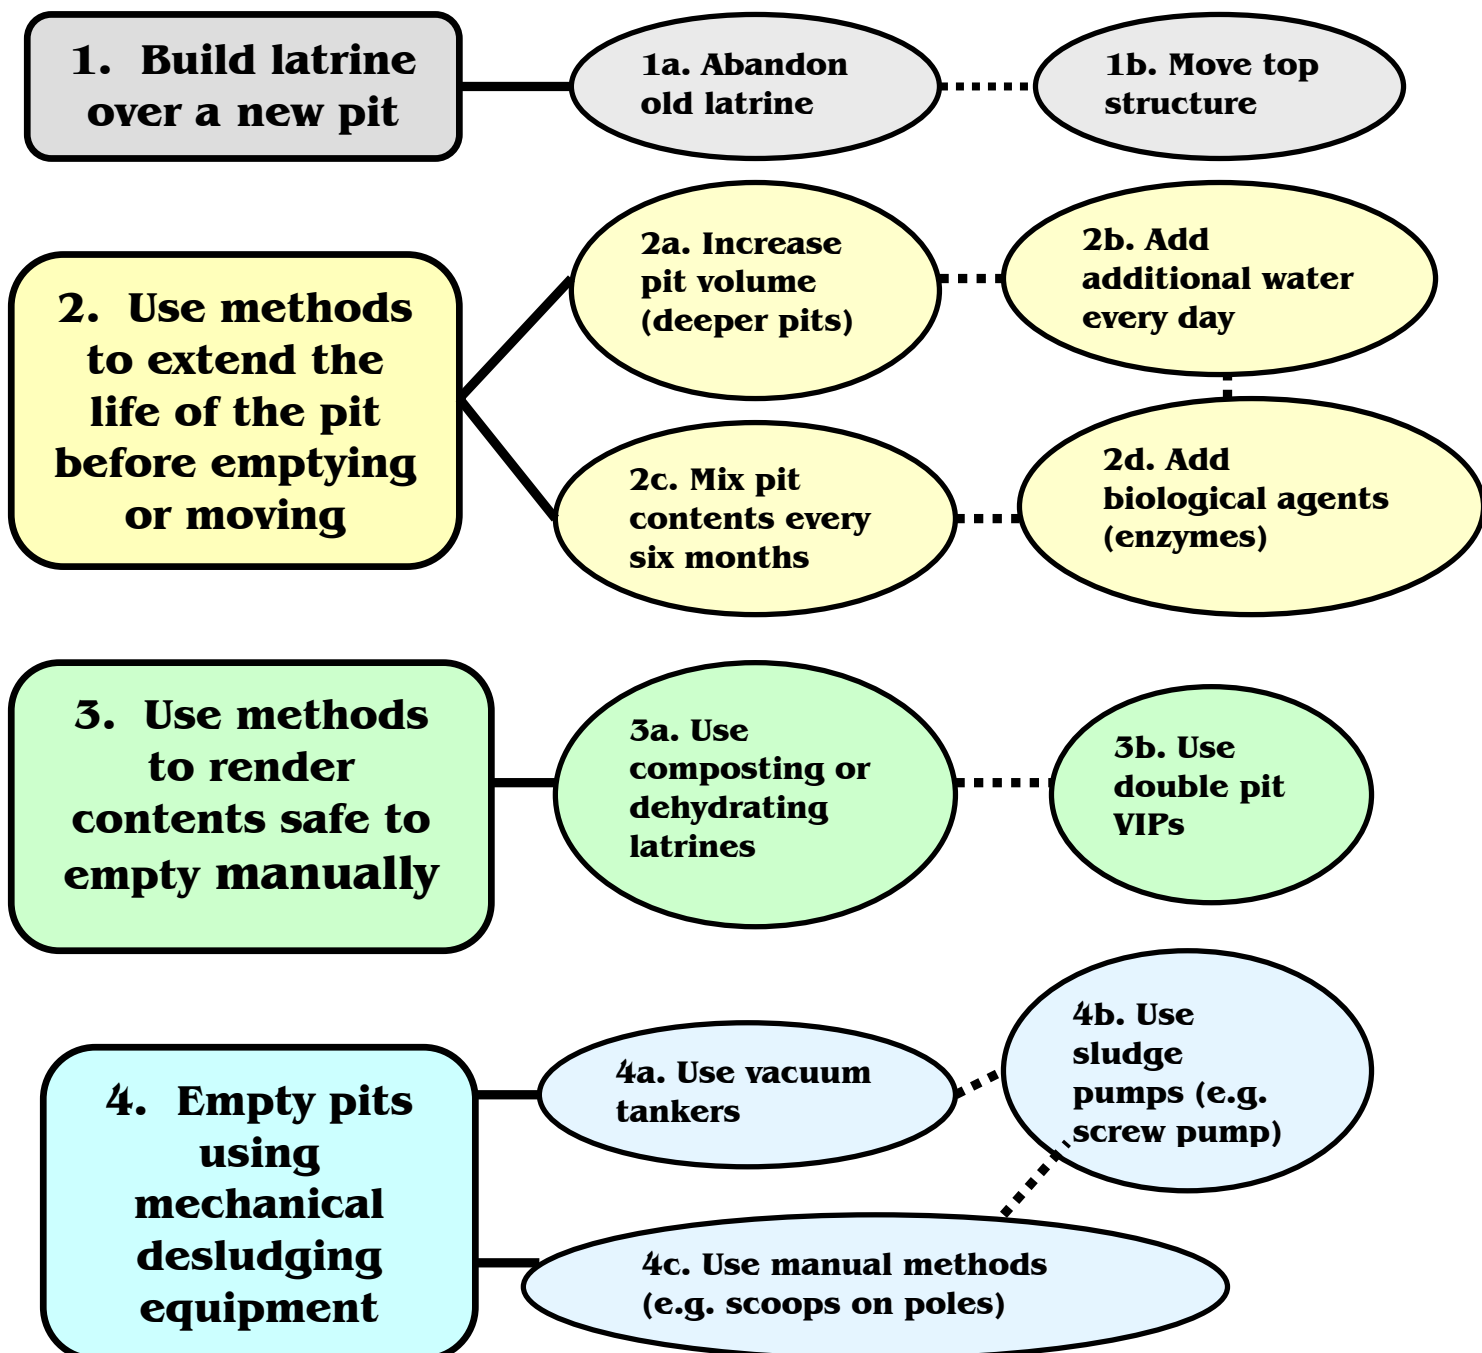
1. Build latrine over a new pit

1a. Abandon old latrine

1b. Move top structure

2. Use methods to extend the life of the pit before emptying or moving

2a. Increase pit volume (deeper pits)

2b. Add additional water every day

2c. Mix pit contents every six months

2d. Add biological agents (enzymes)

3. Use methods to render contents safe to empty manually

3a. Use composting or dehydrating latrines

3b. Use double pit VIPs

4. Empty pits using mechanical desludging equipment

4a. Use vacuum tankers

4b. Use sludge pumps (e.g. screw pump)

4c. Use manual methods (e.g. scoops on poles)